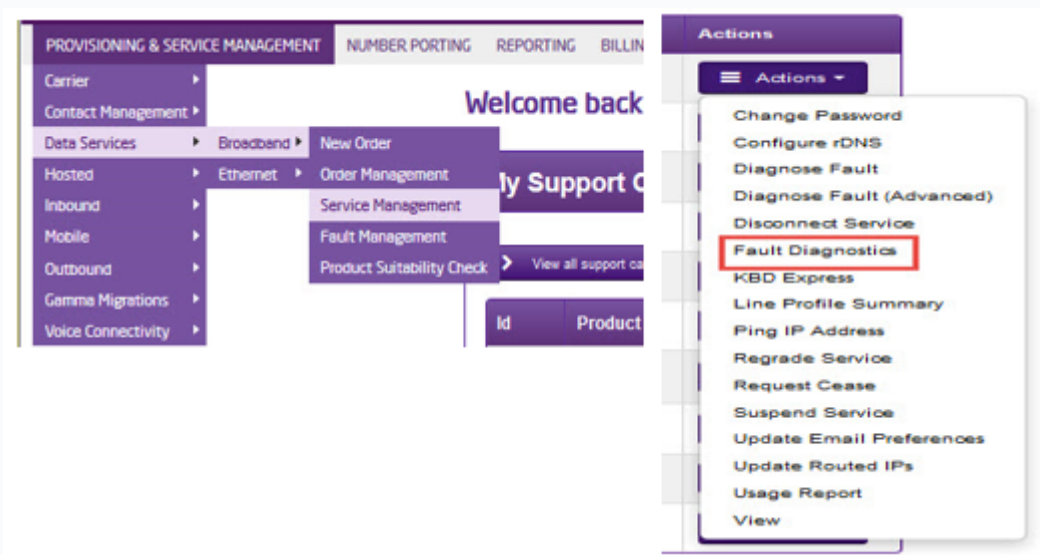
PROVISIONING & SERVICE MANAGEMENT NUMBER PORTING REPORTING BILLIN

Carrier
Contact Management
Data Services
Hosted
Inbound
Mobile
Outbound
Gamma Migrations
Voice Connectivity

Broadband
Ethernet

New Order
Order Management
Service Management
Fault Management
Product Suitability Check

Welcome back

ly Support C

View all support ca

Id
Product

Actions

Actions

Change Password
Configure rDNS
Diagnose Fault
Diagnose Fault (Advanced)
Disconnect Service
Fault Diagnostics
KBD Express
Line Profile Summary
Ping IP Address
Regrade Service
Request Cease
Suspend Service
Update Email Preferences
Update Routed IPs
Usage Report
View